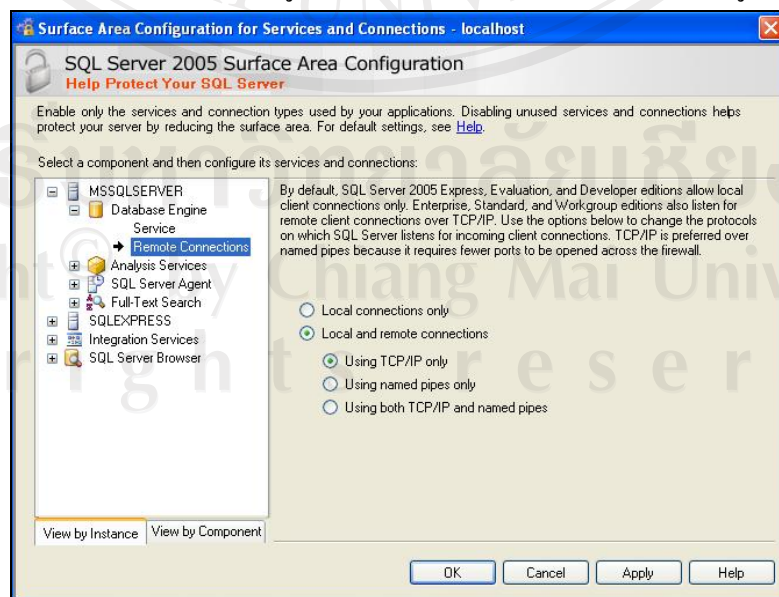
Surface Area Configuration for Services and Connections - localhost

SQL Server 2005 Surface Area Configuration
Help Protect Your SQL Server

Enable only the services and connection types used by your applications. Disabling unused services and connections helps protect your server by reducing the surface area. For default settings, see Help.

Select a component and then configure its services and connections:

MSSQLSERVER
Database Engine
Service
Remote Connections
Analysis Services
SQL Server Agent
Full-Text Search
SQLEXPRESS
Integration Services
SQL Server Browser

By default, SQL Server 2005 Express, Evaluation, and Developer editions allow local client connections only. Enterprise, Standard, and Workgroup editions also listen for remote client connections over TCP/IP. Use the options below to change the protocols on which SQL Server listens for incoming client connections. TCP/IP is preferred over named pipes because it requires fewer ports to be opened across the firewall.

Local connections only
Local and remote connections
Using TCP/IP only
Using named pipes only
Using both TCP/IP and named pipes

View by Instance
View by Component

OK
Cancel
Apply
Help